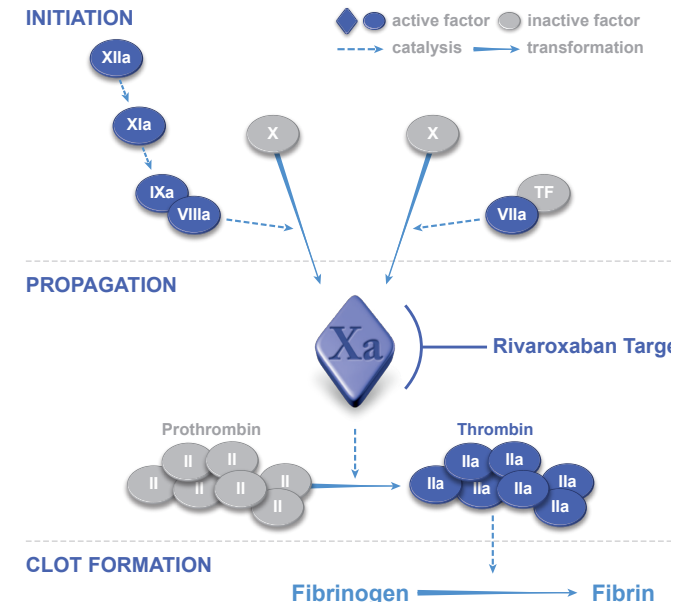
INITIATION

active factor inactive factor
catalysis transformation

XIIa
XIa
IXa
VIIIa
X
X
TF
VIIa

PROPAGATION

Xa

Rivaroxaban Targ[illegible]

Prothrombin
II II II II II II II

Thrombin
IIa IIa IIa IIa IIa IIa IIa

CLOT FORMATION

Fibrinogen Fibrin